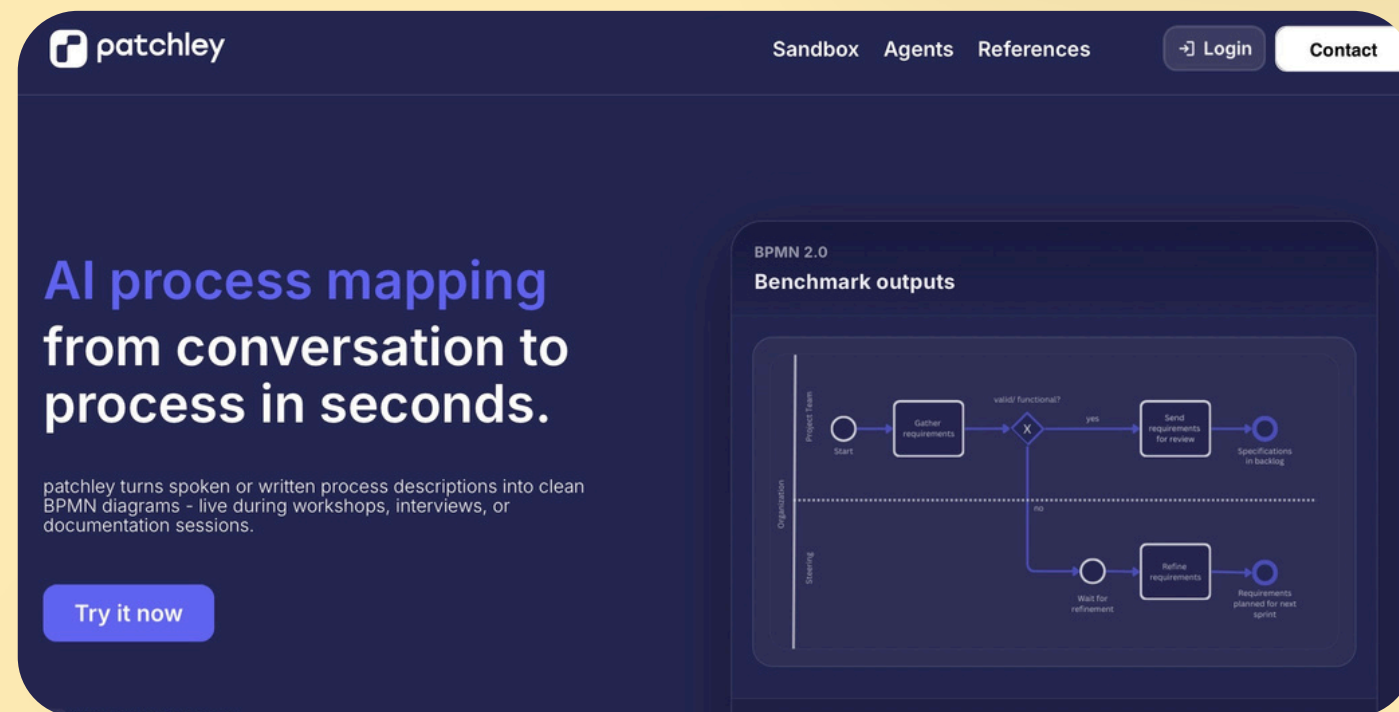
patchley

Sandbox Agents References

Login

Contact

AI process mapping
from conversation to process in seconds.

patchley turns spoken or written process descriptions into clean BPMN diagrams - live during workshops, interviews, or documentation sessions.

Try it now

BPMN 2.0

Benchmark outputs

Organization

Project Team

Steering

Start

Gather requirements

valid/ functional?

X

yes

Send requirements for review

Specifications in backlog

no

Wait for refinement

Refine requirements

Requirements planned for next sprint